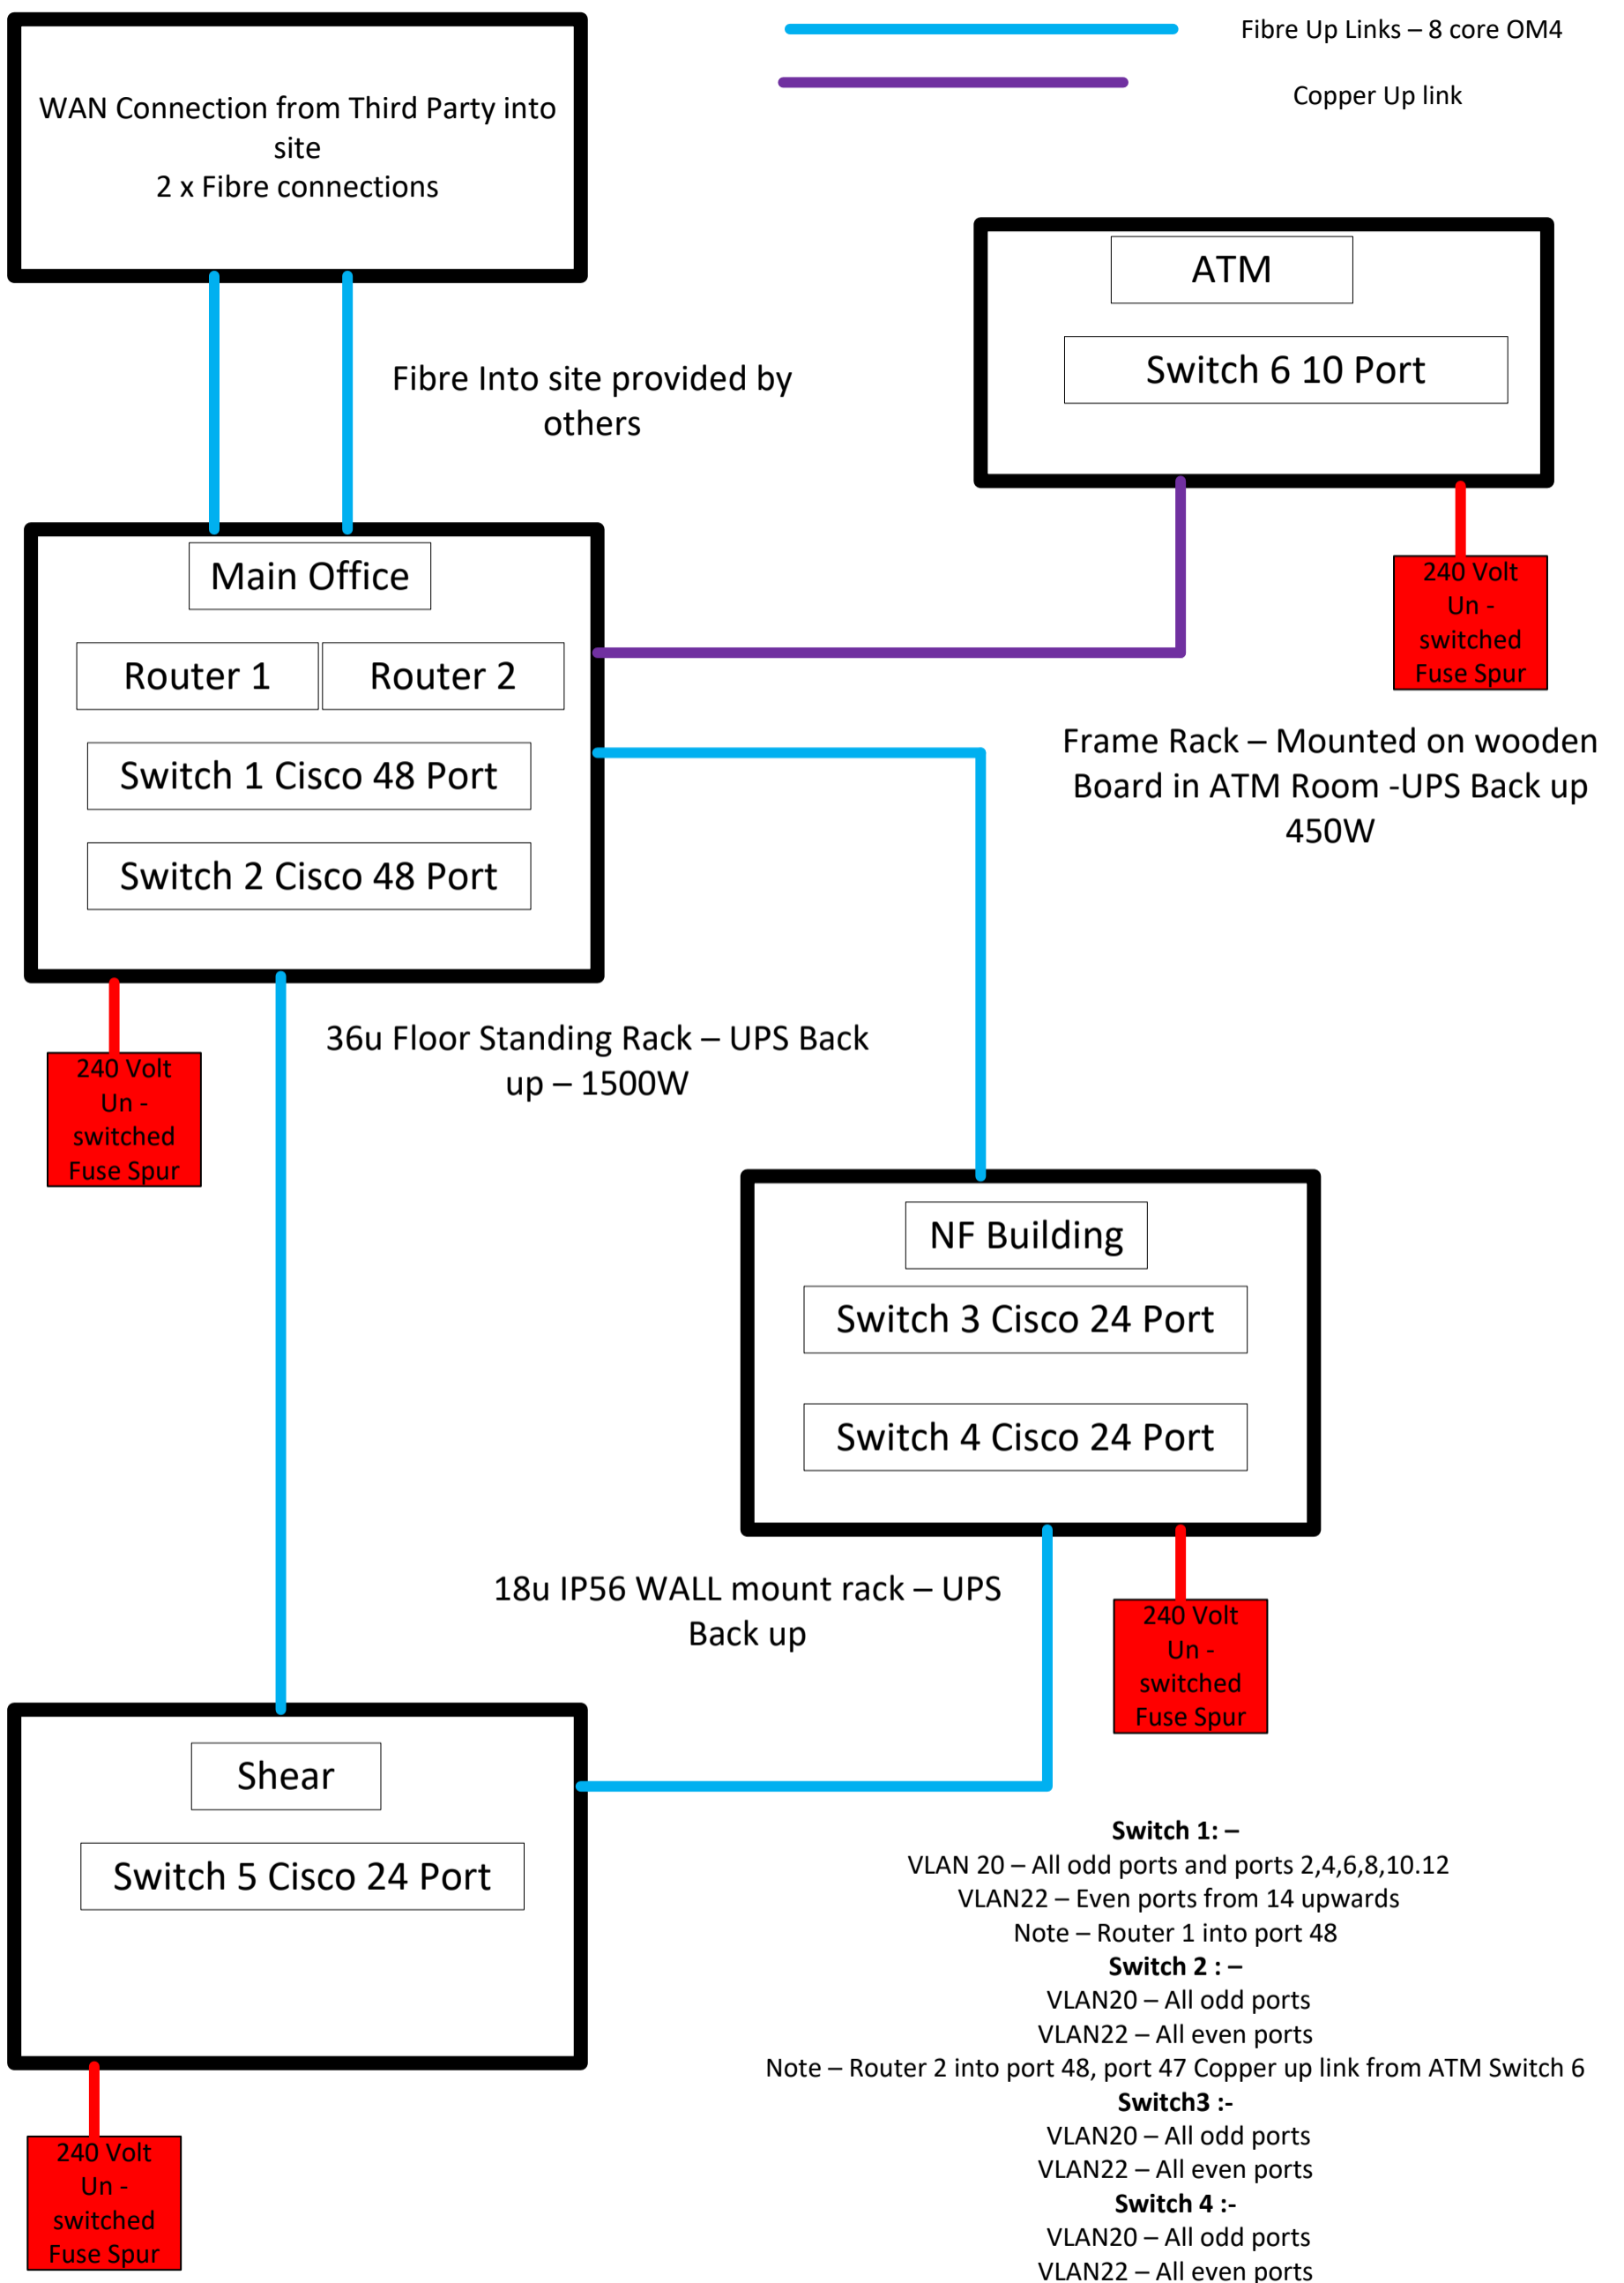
WAN Connection from Third Party into site
2 x Fibre connections

Fibre Up Links – 8 core OM4

Copper Up link

ATM

Switch 6 10 Port

Fibre Into site provided by others

Main Office

Router 1

Router 2

Switch 1 Cisco 48 Port

Switch 2 Cisco 48 Port

240 Volt Un - switched Fuse Spur

Frame Rack – Mounted on wooden Board in ATM Room -UPS Back up 450W

36u Floor Standing Rack – UPS Back up – 1500W

240 Volt Un - switched Fuse Spur

NF Building

Switch 3 Cisco 24 Port

Switch 4 Cisco 24 Port

18u IP56 WALL mount rack – UPS Back up

240 Volt Un - switched Fuse Spur

Shear

Switch 5 Cisco 24 Port

240 Volt Un - switched Fuse Spur

**Switch 1: –**
VLAN 20 – All odd ports and ports 2,4,6,8,10.12
VLAN22 – Even ports from 14 upwards
Note – Router 1 into port 48
**Switch 2 : –**
VLAN20 – All odd ports
VLAN22 – All even ports
Note – Router 2 into port 48, port 47 Copper up link from ATM Switch 6
**Switch3 :-**
VLAN20 – All odd ports
VLAN22 – All even ports
**Switch 4 :-**
VLAN20 – All odd ports
VLAN22 – All even ports